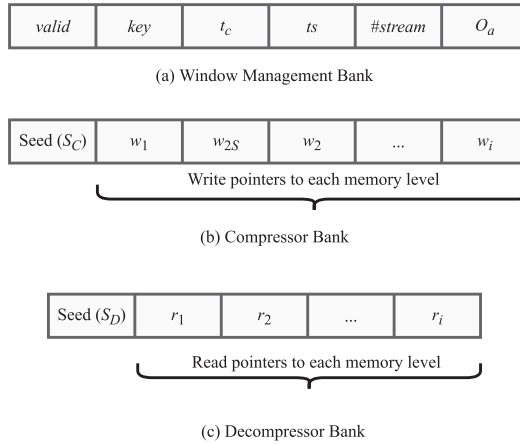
| valid | key | $t_c$ | ts | #stream | $O_a$ |
|---|---|---|---|---|---|

(a) Window Management Bank

| Seed ($S_C$) | $w_1$ | $w_{2S}$ | $w_2$ | ... | $w_i$ |
|---|---|---|---|---|---|

Write pointers to each memory level

(b) Compressor Bank

| Seed ($S_D$) | $r_1$ | $r_2$ | ... | $r_i$ |
|---|---|---|---|---|

Read pointers to each memory level

(c) Decompressor Bank